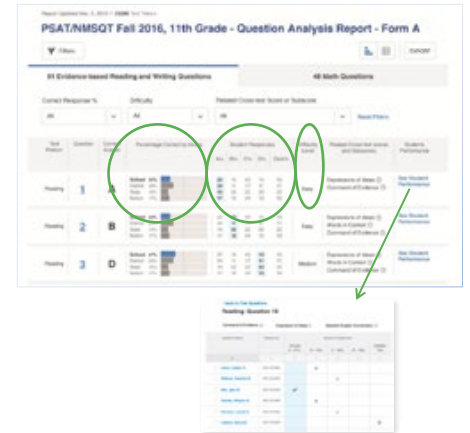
PSAT/NMSQT Fall 2016, 11th Grade - Question Analysis Report - Form A

Filters

EXPORT

91 Evidence-based Reading and Writing Questions

48 Math Questions

Correct Response %

Difficulty

Related Cross-test Score or Subscore

All

All

All

Reset Filters

| Test Section | Question | Correct Answer | Percentage Correct by Group | Student Responses | Difficulty Level | Related Cross-test scores and Subscores | Student's Performance |
|---|---|---|---|---|---|---|---|
| Reading | 1 | A | School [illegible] | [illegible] | Easy | Expression of Ideas, Command of Evidence | See Student Performance |
| Reading | 2 | B | School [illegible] | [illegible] | Easy | Expression of Ideas, Words in Context | See Student Performance |
| Reading | 3 | D | School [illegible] | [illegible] | Medium | Expression of Ideas, Words in Context, Command of Evidence | See Student Performance |

Reading: Question 19

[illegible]